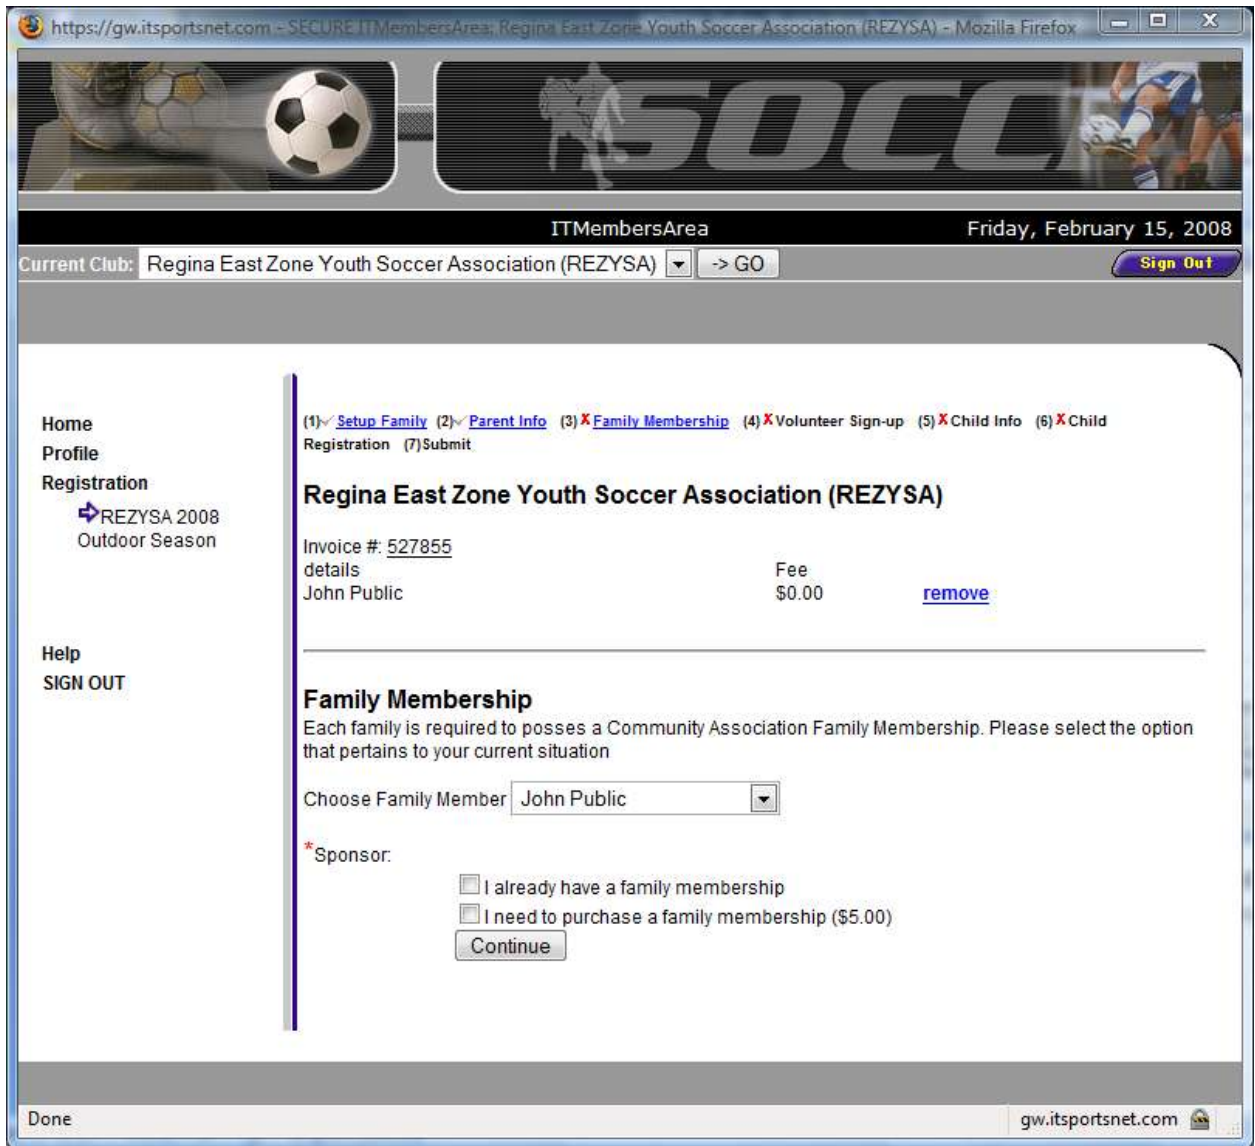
https://gw.itsportsnet.com - SECURE ITMembersArea: Regina East Zone Youth Soccer Association (REZYSA) - Mozilla Firefox

SOCC

ITMembersArea

Friday, February 15, 2008

Current Club: Regina East Zone Youth Soccer Association (REZYSA) -> GO

Sign Out

Home
Profile
Registration
REZYSA 2008 Outdoor Season

Help
SIGN OUT

(1) Setup Family (2) Parent Info (3) X Family Membership (4) X Volunteer Sign-up (5) X Child Info (6) X Child Registration (7) Submit

Regina East Zone Youth Soccer Association (REZYSA)

Invoice #: 527855

| details | Fee | |
|---|---|---|
| John Public | $0.00 | remove |

Family Membership

Each family is required to posses a Community Association Family Membership. Please select the option that pertains to your current situation

Choose Family Member John Public

*Sponsor:

I already have a family membership

I need to purchase a family membership ($5.00)

Continue

Done

gw.itsportsnet.com